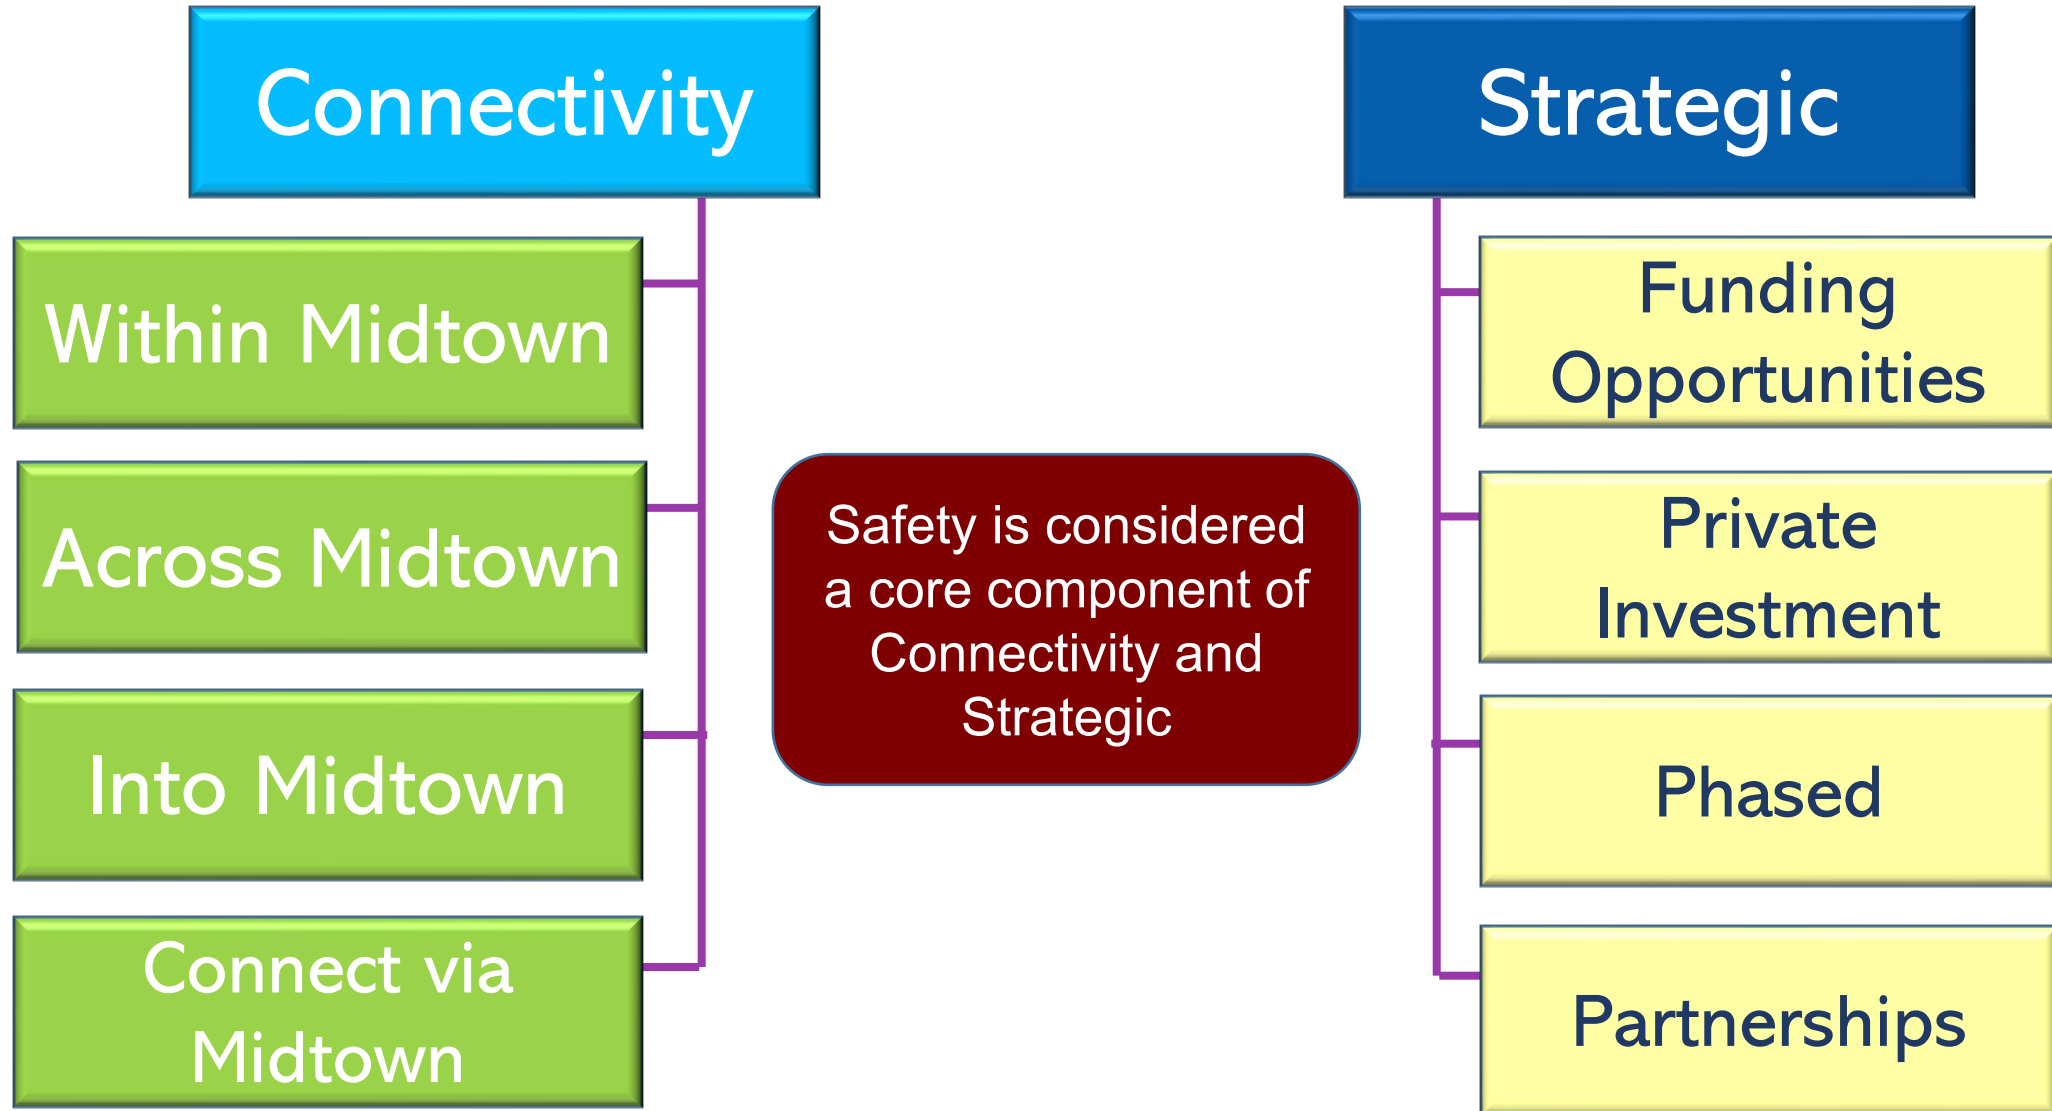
Connectivity

Within Midtown

Across Midtown

Into Midtown

Connect via Midtown

Safety is considered a core component of Connectivity and Strategic

Strategic

Funding Opportunities

Private Investment

Phased

Partnerships